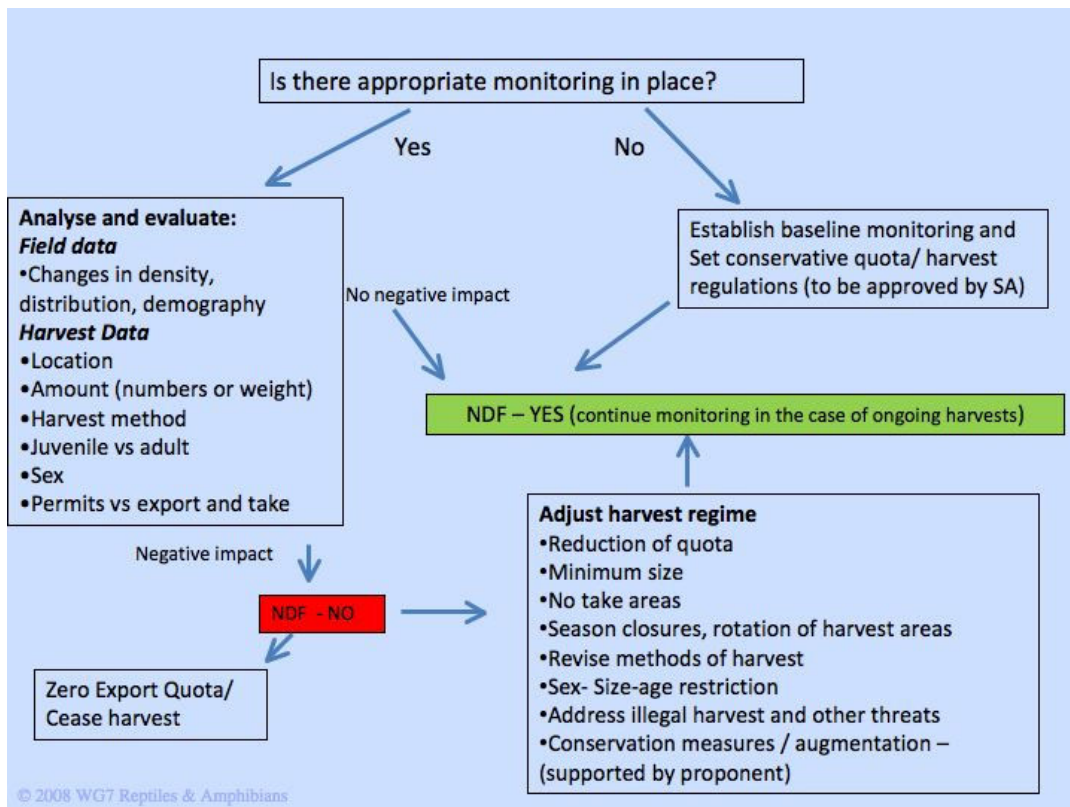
Is there appropriate monitoring in place?

Yes

No

**Analyse and evaluate:**
***Field data***
•Changes in density, distribution, demography
***Harvest Data***
•Location
•Amount (numbers or weight)
•Harvest method
•Juvenile vs adult
•Sex
•Permits vs export and take

No negative impact

Establish baseline monitoring and Set conservative quota/ harvest regulations (to be approved by SA)

NDF – YES (continue monitoring in the case of ongoing harvests)

Negative impact

NDF - NO

**Adjust harvest regime**
•Reduction of quota
•Minimum size
•No take areas
•Season closures, rotation of harvest areas
•Revise methods of harvest
•Sex- Size-age restriction
•Address illegal harvest and other threats
•Conservation measures / augmentation – (supported by proponent)

Zero Export Quota/ Cease harvest

© 2008 WG7 Reptiles & Amphibians